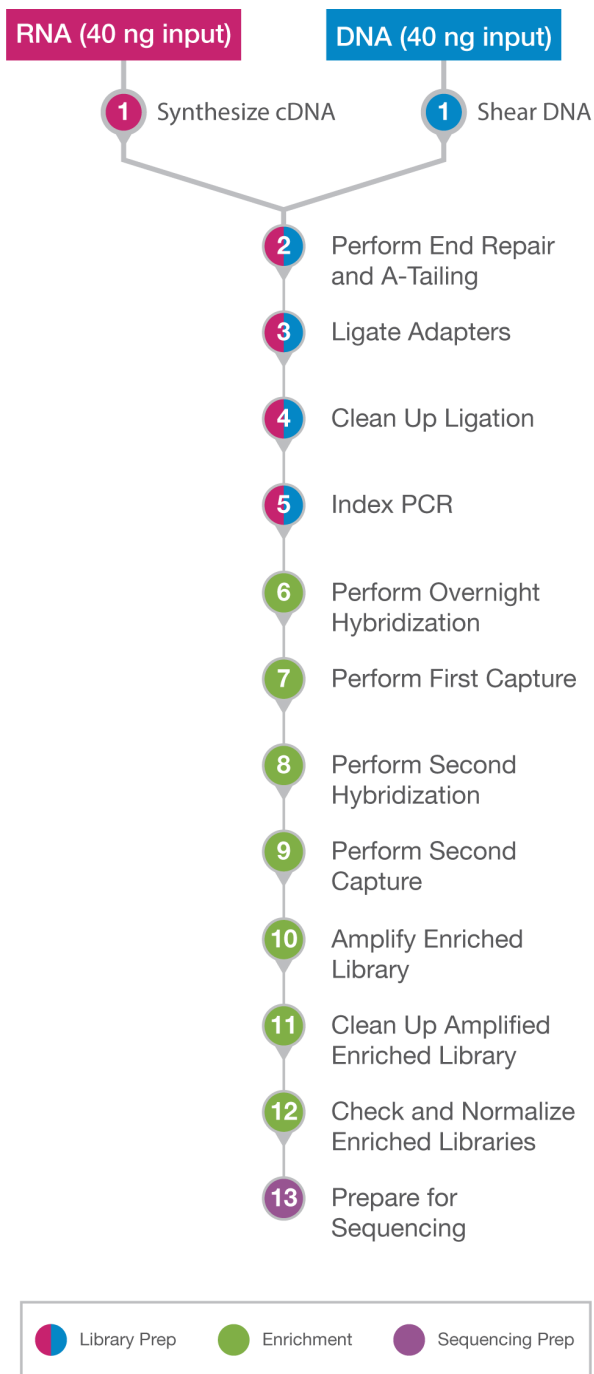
RNA (40 ng input)

DNA (40 ng input)

1 Synthesize cDNA

1 Shear DNA

2 Perform End Repair and A-Tailing

3 Ligate Adapters

4 Clean Up Ligation

5 Index PCR

6 Perform Overnight Hybridization

7 Perform First Capture

8 Perform Second Hybridization

9 Perform Second Capture

10 Amplify Enriched Library

11 Clean Up Amplified Enriched Library

12 Check and Normalize Enriched Libraries

13 Prepare for Sequencing

Library Prep

Enrichment

Sequencing Prep